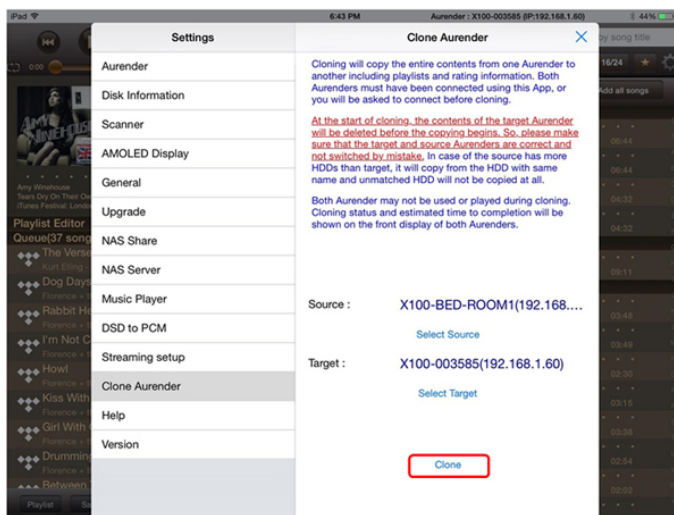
iPad 6:43 PM Aurender : X100-003585 (IP:192.168.1.60) 44%

by song title

0:00

16/24

Add all songs

Amy Winehouse
Tears Dry On Their Ow
iTunes Festival: London

Playlist Editor
Queue(37 song

The Verse
Kurt Elling
Dog Days
Florence +
Rabbit He
Florence +
I'm Not C
Florence +
Howl
Florence +
Kiss With
Florence +
Girl With
Florence +
Drumming
Florence +
Between T

Playlist

06:44
06:44
04:32
04:32
09:11
03:48
03:49
02:30
03:15
03:36
02:54
02:02

Settings

Aurender
Disk Information
Scanner
AMOLED Display
General
Upgrade
NAS Share
NAS Server
Music Player
DSD to PCM
Streaming setup
Clone Aurender
Help
Version

Clone Aurender

Cloning will copy the entire contents from one Aurender to another including playlists and rating information. Both Aurenders must have been connected using this App, or you will be asked to connect before cloning.

At the start of cloning, the contents of the target Aurender will be deleted before the copying begins. So, please make sure that the target and source Aurenders are correct and not switched by mistake. In case of the source has more HDDs than target, it will copy from the HDD with same name and unmatched HDD will not be copied at all.

Both Aurender may not be used or played during cloning. Cloning status and estimated time to completion will be shown on the front display of both Aurenders.

Source : X100-BED-ROOM1(192.168....

Select Source

Target : X100-003585(192.168.1.60)

Select Target

Clone